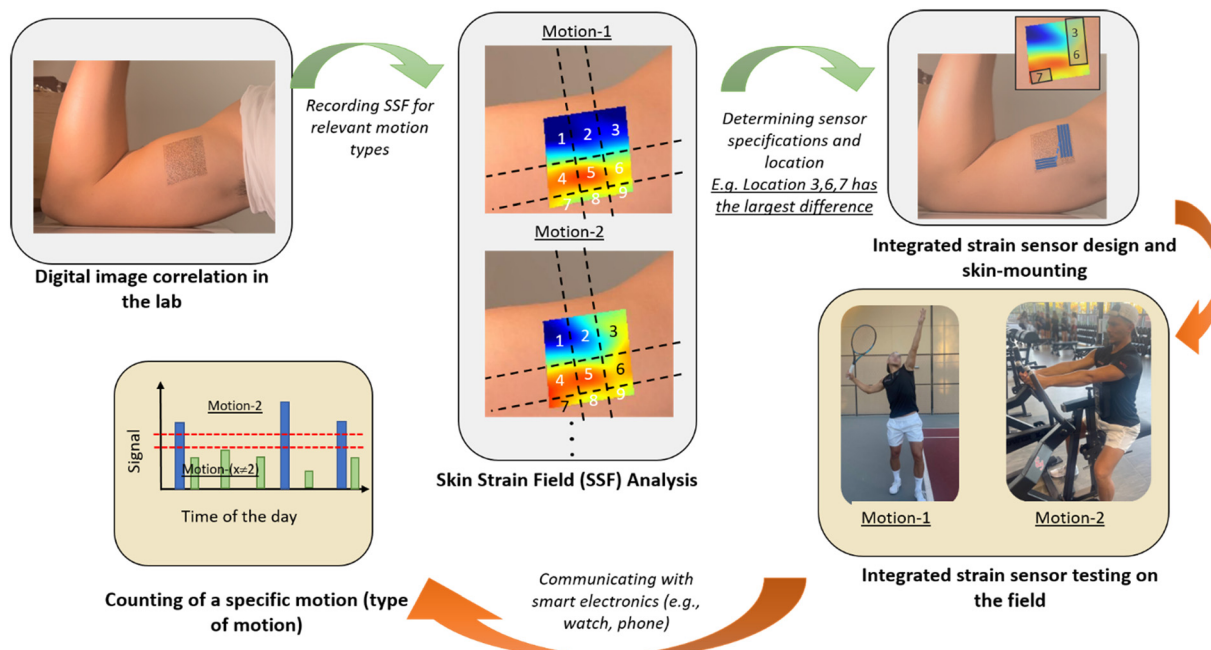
Digital image correlation in the lab

Recording SSF for relevant motion types

Motion-1

1 2 3
4 5 6
7 8 9

Motion-2

1 2 3
4 5 6
7 8 9

Skin Strain Field (SSF) Analysis

Determining sensor specifications and location
E.g. Location 3,6,7 has the largest difference

3
6
7

Integrated strain sensor design and skin-mounting

Motion-1

Motion-2

Integrated strain sensor testing on the field

Communicating with smart electronics (e.g., watch, phone)

Motion-2

Motion-(x≠2)

Signal

Time of the day

Counting of a specific motion (type of motion)